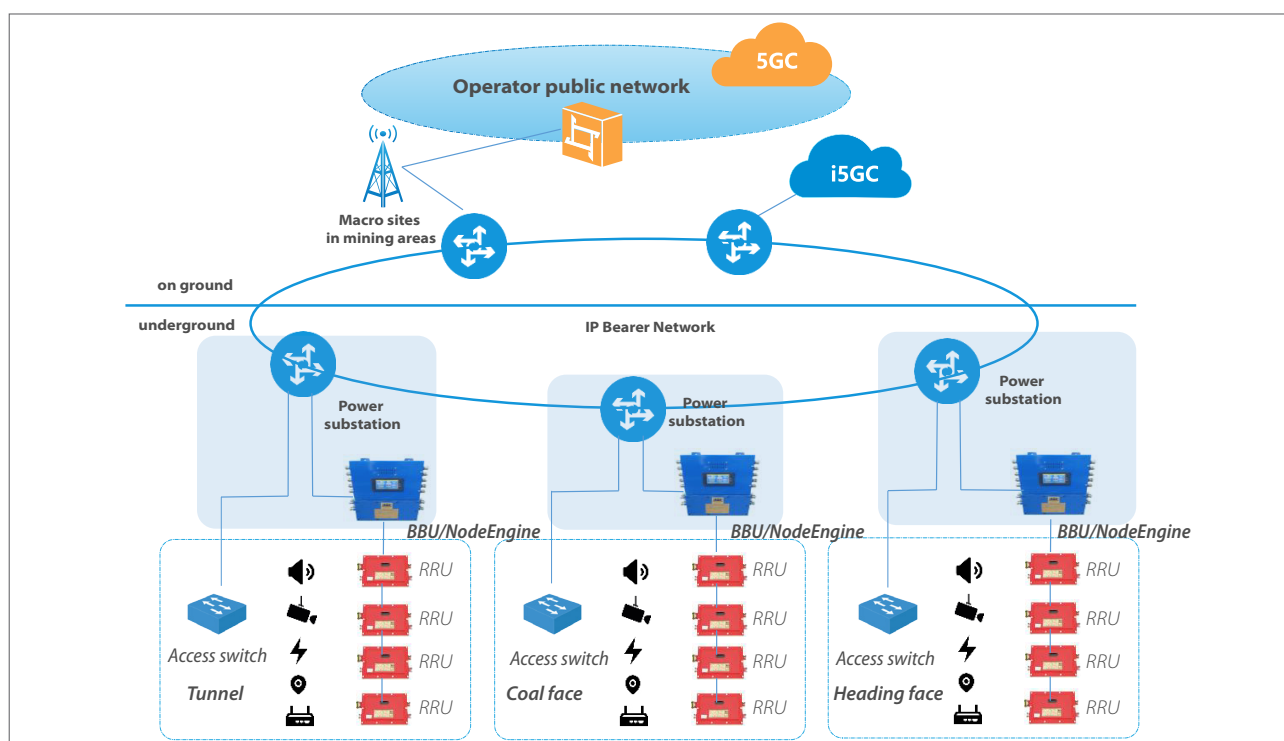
5GC

Operator public network

i5GC

Macro sites in mining areas

on ground

underground

IP Bearer Network

Power substation

Power substation

Power substation

BBU/NodeEngine

BBU/NodeEngine

BBU/NodeEngine

Access switch

Tunnel

RRU
RRU
RRU
RRU

Access switch

Coal face

RRU
RRU
RRU
RRU

Access switch

Heading face

RRU
RRU
RRU
RRU